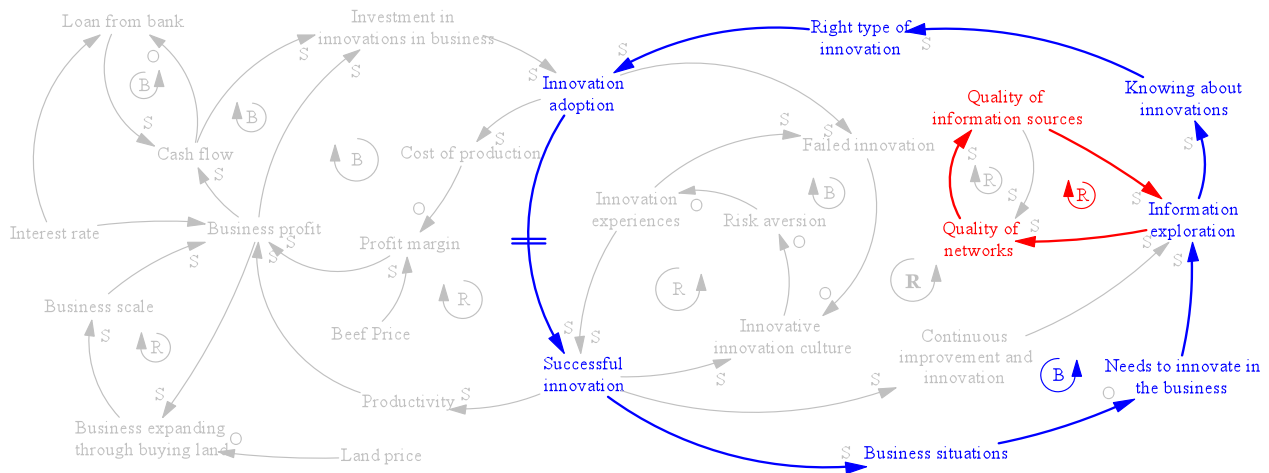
Loan from bank

Investment in innovations in business

Right type of innovation

Innovation adoption

Knowing about innovations

Quality of information sources

Cost of production

Failed innovation

Cash flow

B

B

B

B

R

R

Innovation experiences

Risk aversion

Interest rate

Business profit

Profit margin

Quality of networks

Information exploration

Business scale

R

R

R

Beef Price

Innovative innovation culture

Continuous improvement and innovation

Successful innovation

Needs to innovate in the business

B

Productivity

Business expanding through buying land

Land price

Business situations

S

S

S

S

S

S

S

S

S

S

S

S

S

S

S

S

S

S

S

S

S

S

S

S

S

S

S

O

O

O

O

O

O

O